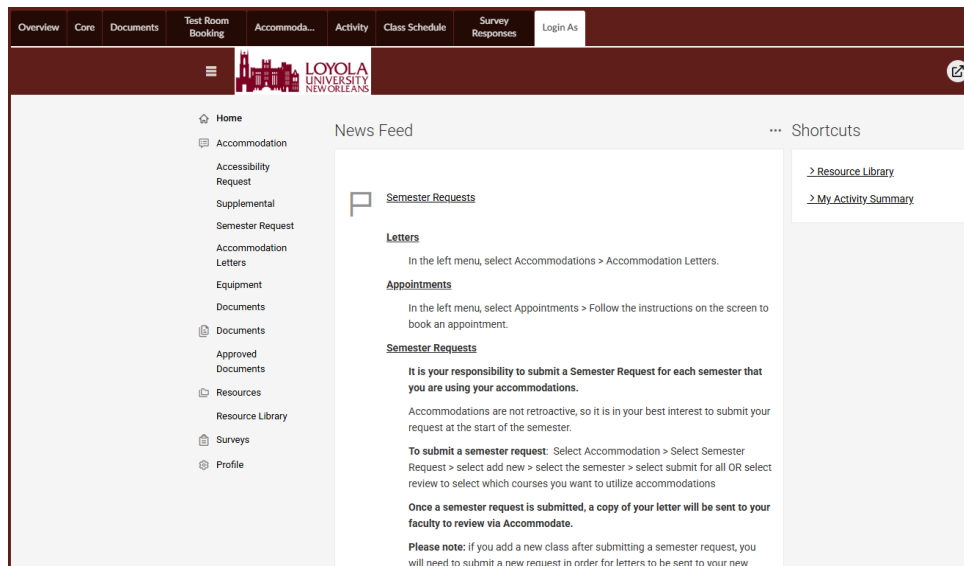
Overview | Core | Documents | Test Room Booking | Accommoda... | Activity | Class Schedule | Survey Responses | Login As

LOYOLA UNIVERSITY NEW ORLEANS

Home
Accommodation
Accessibility Request
Supplemental
Semester Request
Accommodation Letters
Equipment
Documents
Documents
Approved Documents
Resources
Resource Library
Surveys
Profile

News Feed

Semester Requests

Letters

In the left menu, select Accommodations > Accommodation Letters.

Appointments

In the left menu, select Appointments > Follow the instructions on the screen to book an appointment.

Semester Requests

It is your responsibility to submit a Semester Request for each semester that you are using your accommodations.

Accommodations are not retroactive, so it is in your best interest to submit your request at the start of the semester.

To submit a semester request: Select Accommodation > Select Semester Request > select add new > select the semester > select submit for all OR select review to select which courses you want to utilize accommodations

Once a semester request is submitted, a copy of your letter will be sent to your faculty to review via Accommodate.

Please note: if you add a new class after submitting a semester request, you will need to submit a new request in order for letters to be sent to your new

Shortcuts

> Resource Library

> My Activity Summary